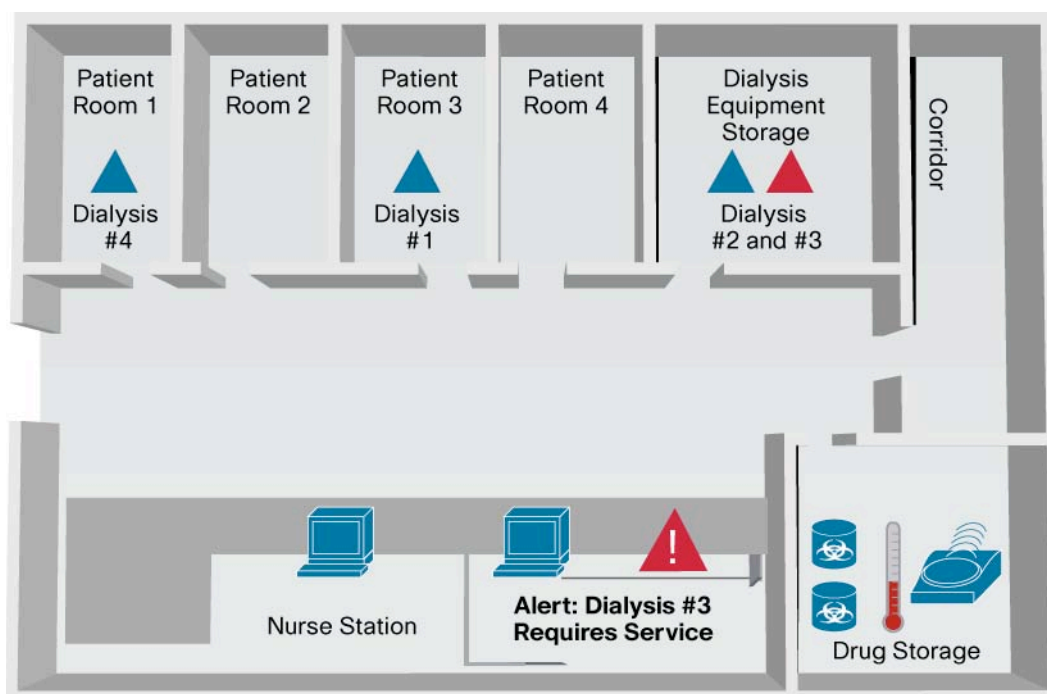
Patient Room 1

Dialysis #4

Patient Room 2

Patient Room 3

Dialysis #1

Patient Room 4

Dialysis Equipment Storage

Dialysis #2 and #3

Corridor

Nurse Station

!

Alert: Dialysis #3 Requires Service

Drug Storage